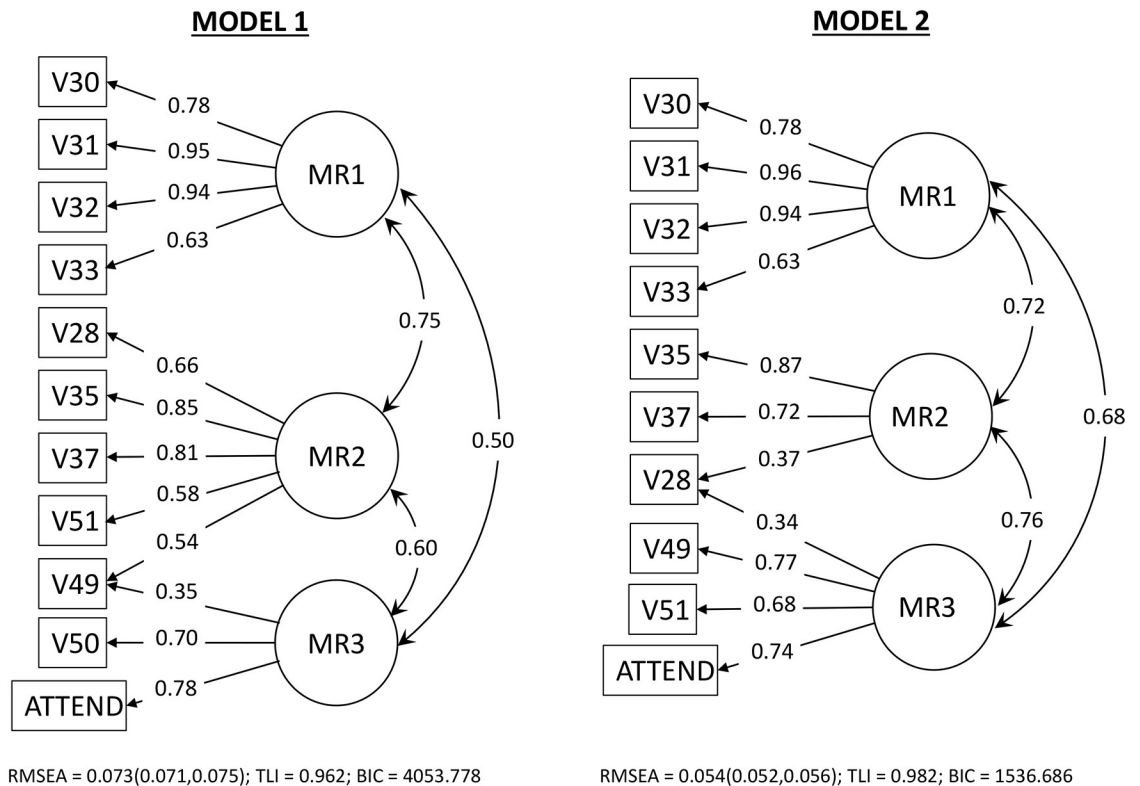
MODEL 1

V30
V31
V32
V33
V28
V35
V37
V51
V49
V50
ATTEND

0.78
0.95
0.94
0.63
0.66
0.85
0.81
0.58
0.54
0.35
0.70
0.78

MR1
MR2
MR3

0.75
0.60
0.50

RMSEA = 0.073(0.071,0.075); TLI = 0.962; BIC = 4053.778

MODEL 2

V30
V31
V32
V33
V35
V37
V28
V49
V51
ATTEND

0.78
0.96
0.94
0.63
0.87
0.72
0.37
0.34
0.77
0.68
0.74

MR1
MR2
MR3

0.72
0.76
0.68

RMSEA = 0.054(0.052,0.056); TLI = 0.982; BIC = 1536.686